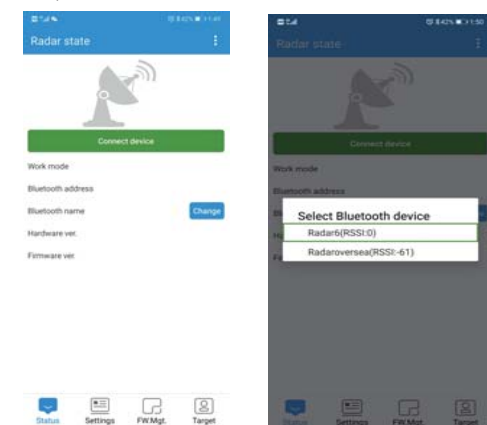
Radar state

Connect device

Work mode

Bluetooth address

Bluetooth name

Change

Hardware ver.

Firmware ver.

Status

Settings

FW Mgt.

Target

Radar state

Connect device

Work mode

Bluetooth address

Select Bluetooth device

Radar6(RSSI:0)

Radaroversea(RSSI:-61)

Status

Settings

FW Mgt.

Target